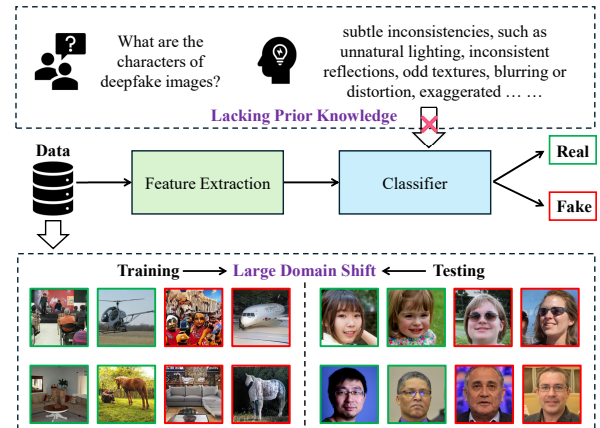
What are the characters of deepfake images?

subtle inconsistencies, such as unnatural lighting, inconsistent reflections, odd textures, blurring or distortion, exaggerated … …

Lacking Prior Knowledge

Data

Feature Extraction

Classifier

Real

Fake

Training ⟶ Large Domain Shift ⟵ Testing